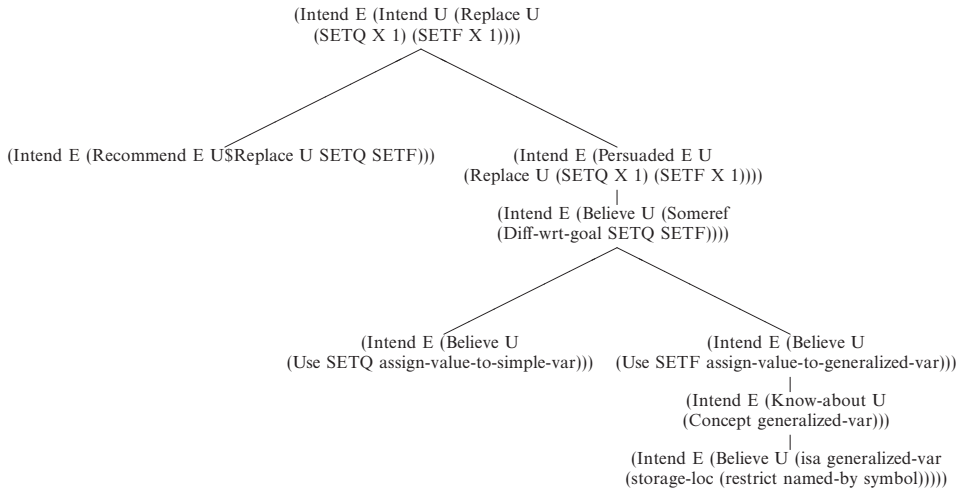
(Intend E (Intend U (Replace U (SETQ X 1) (SETF X 1))))

(Intend E (Recommend E U$Replace U SETQ SETF)))

(Intend E (Persuaded E U (Replace U (SETQ X 1) (SETF X 1))))

(Intend E (Believe U (Someref (Diff-wrt-goal SETQ SETF))))

(Intend E (Believe U (Use SETQ assign-value-to-simple-var)))

(Intend E (Believe U (Use SETF assign-value-to-generalized-var)))

(Intend E (Know-about U (Concept generalized-var)))

(Intend E (Believe U (isa generalized-var (storage-loc (restrict named-by symbol)))))